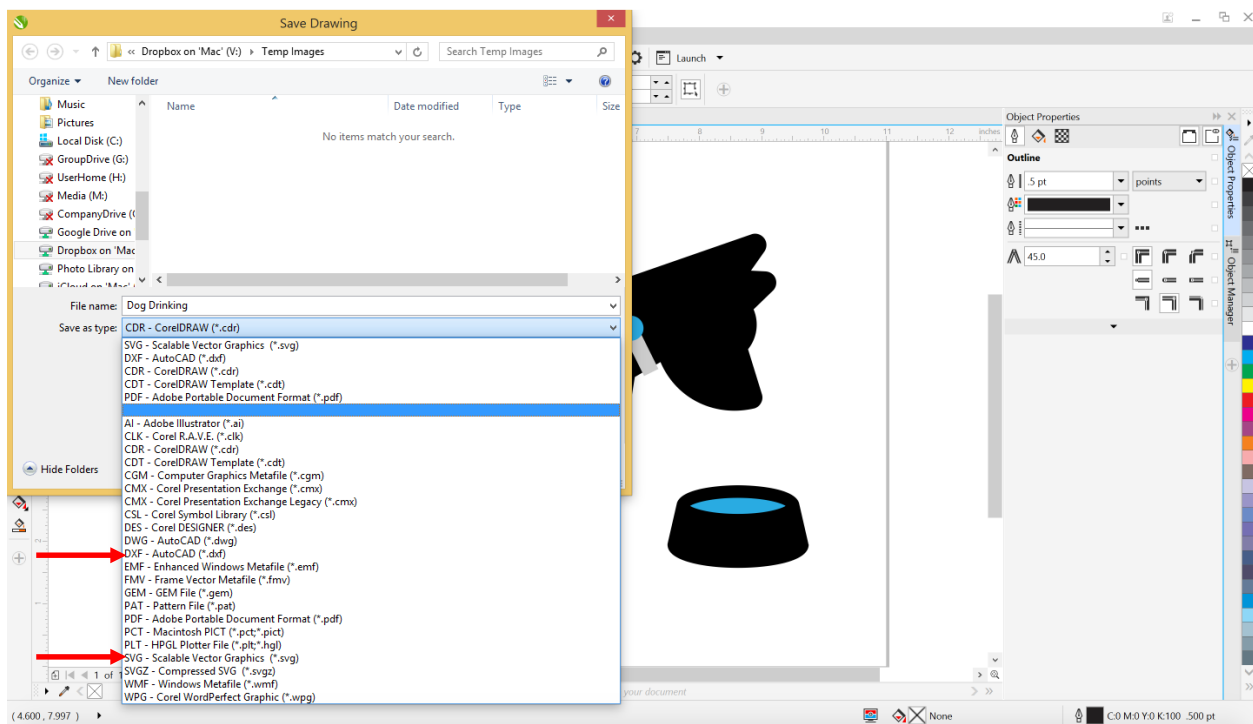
Save Drawing

« Dropbox on 'Mac' (V:) › Temp Images

Search Temp Images

Organize ▾ New folder

Music
Pictures
Local Disk (C:)
GroupDrive (G:)
UserHome (H:)
Media (M:)
CompanyDrive (
Google Drive on
Dropbox on 'Mac
Photo Library on
iCloud on 'Mac' (

Name Date modified Type Size

No items match your search.

File name: Dog Drinking

Save as type: CDR - CorelDRAW (*.cdr)

SVG - Scalable Vector Graphics (*.svg)
DXF - AutoCAD (*.dxf)
CDR - CorelDRAW (*.cdr)
CDT - CorelDRAW Template (*.cdt)
PDF - Adobe Portable Document Format (*.pdf)

AI - Adobe Illustrator (*.ai)
CLK - Corel R.A.V.E. (*.clk)
CDR - CorelDRAW (*.cdr)
CDT - CorelDRAW Template (*.cdt)
CGM - Computer Graphics Metafile (*.cgm)
CMX - Corel Presentation Exchange (*.cmx)
CMX - Corel Presentation Exchange Legacy (*.cmx)
CSL - Corel Symbol Library (*.csl)
DES - Corel DESIGNER (*.des)
DWG - AutoCAD (*.dwg)
DXF - AutoCAD (*.dxf)
EMF - Enhanced Windows Metafile (*.emf)
FMV - Frame Vector Metafile (*.fmv)
GEM - GEM File (*.gem)
PAT - Pattern File (*.pat)
PDF - Adobe Portable Document Format (*.pdf)
PCT - Macintosh PICT (*.pct;*.pict)
PLT - HPGL Plotter File (*.plt;*.hgl)
SVG - Scalable Vector Graphics (*.svg)
SVGZ - Compressed SVG (*.svgz)
WMF - Windows Metafile (*.wmf)
WPG - Corel WordPerfect Graphic (*.wpg)

Hide Folders

Launch

inches

Object Properties

Outline

.5 pt

points

45.0

Object Properties

Object Manager

1 of 1

your document

( 4.600 , 7.997 )

None

C:0 M:0 Y:0 K:100 .500 pt